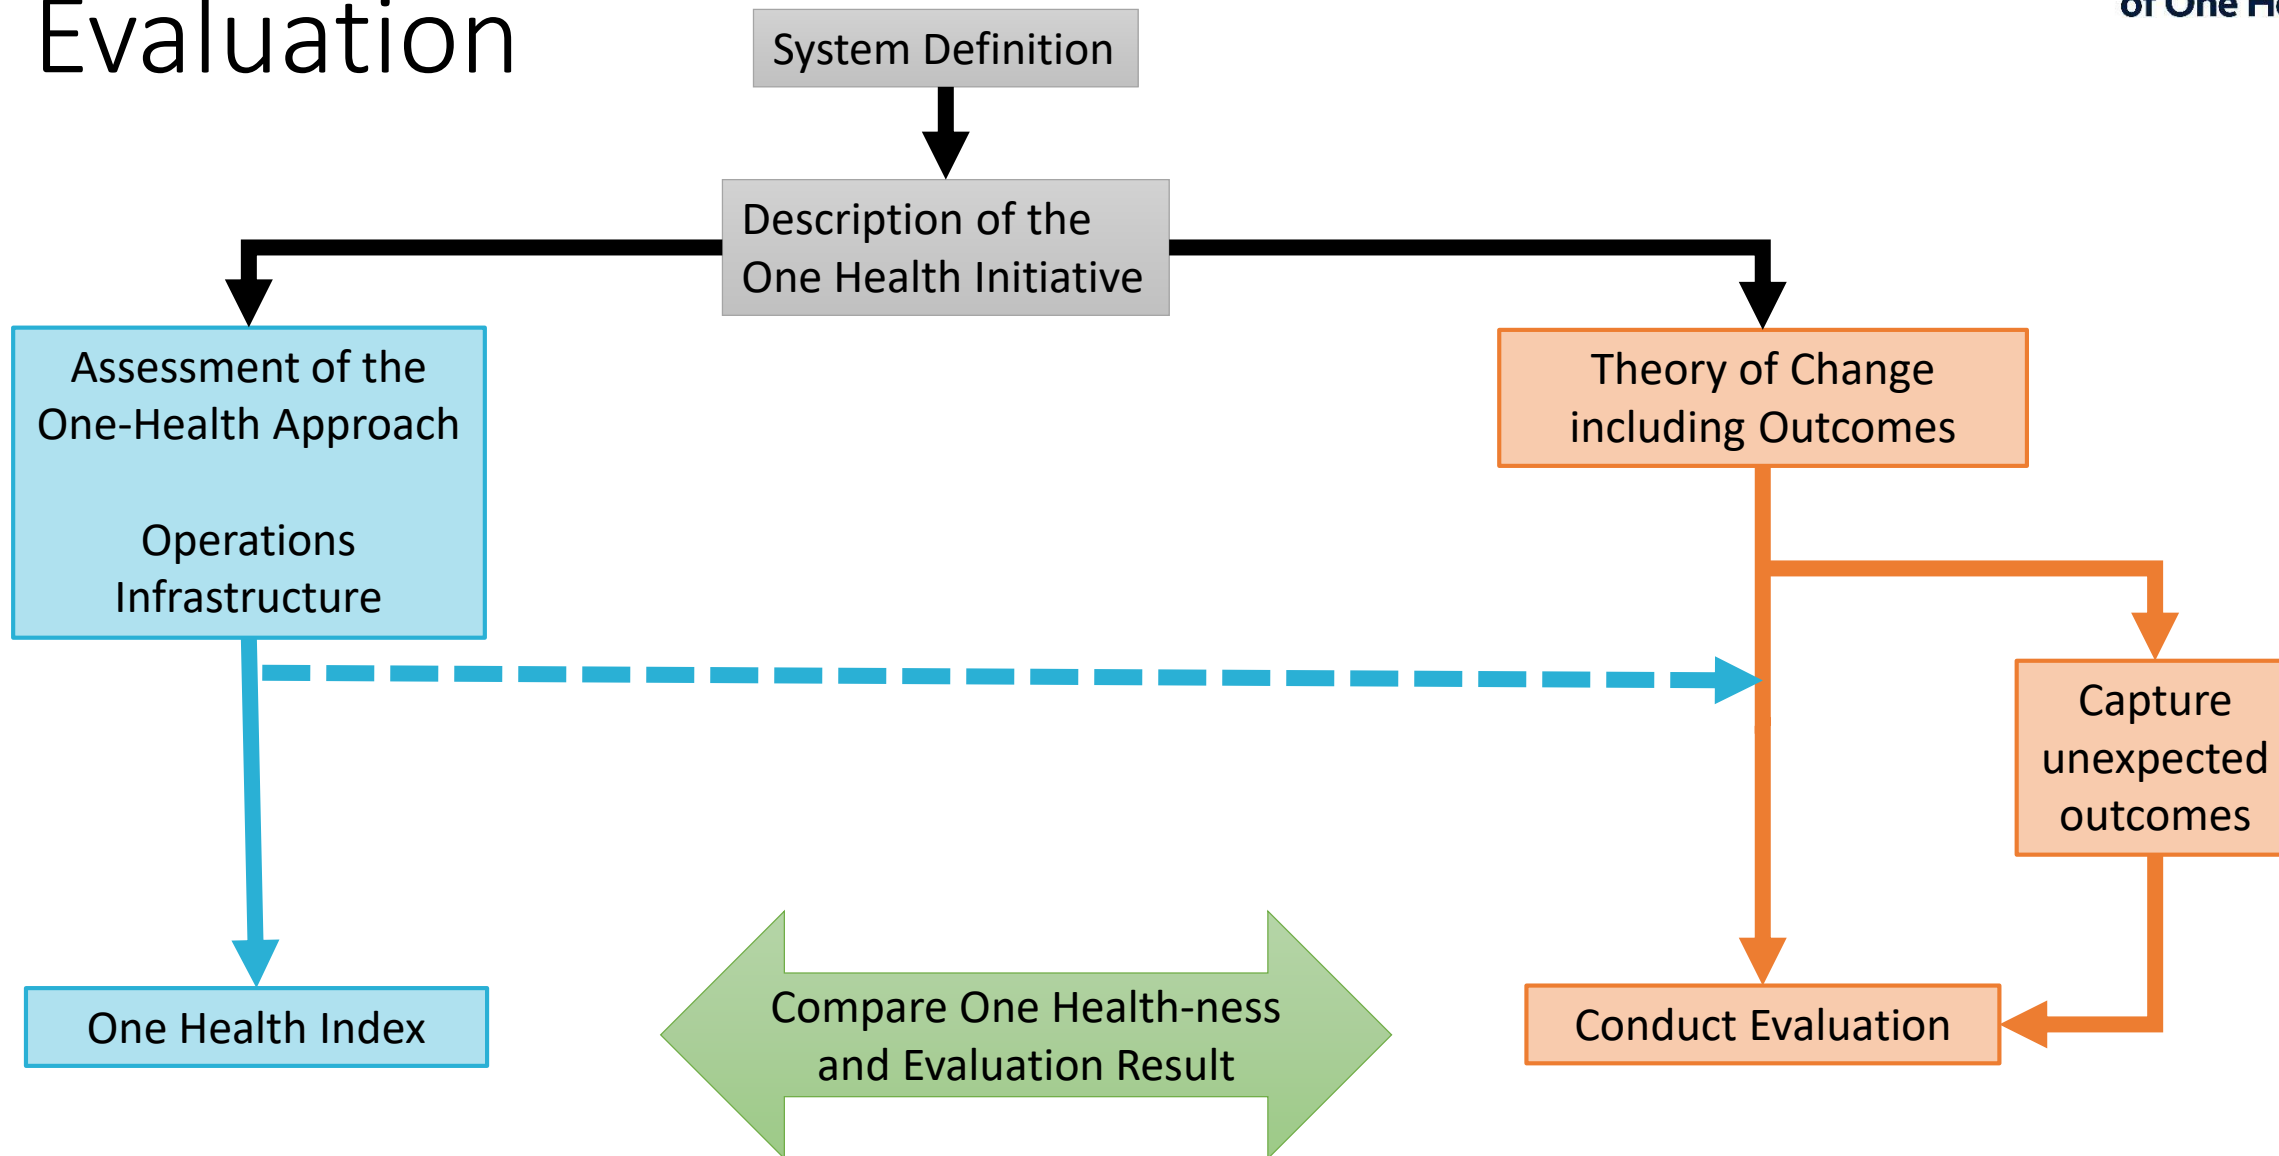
Evaluation

of One He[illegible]

System Definition

Description of the One Health Initiative

Assessment of the One-Health Approach

Operations Infrastructure

Theory of Change including Outcomes

Capture unexpected outcomes

One Health Index

Compare One Health-ness and Evaluation Result

Conduct Evaluation